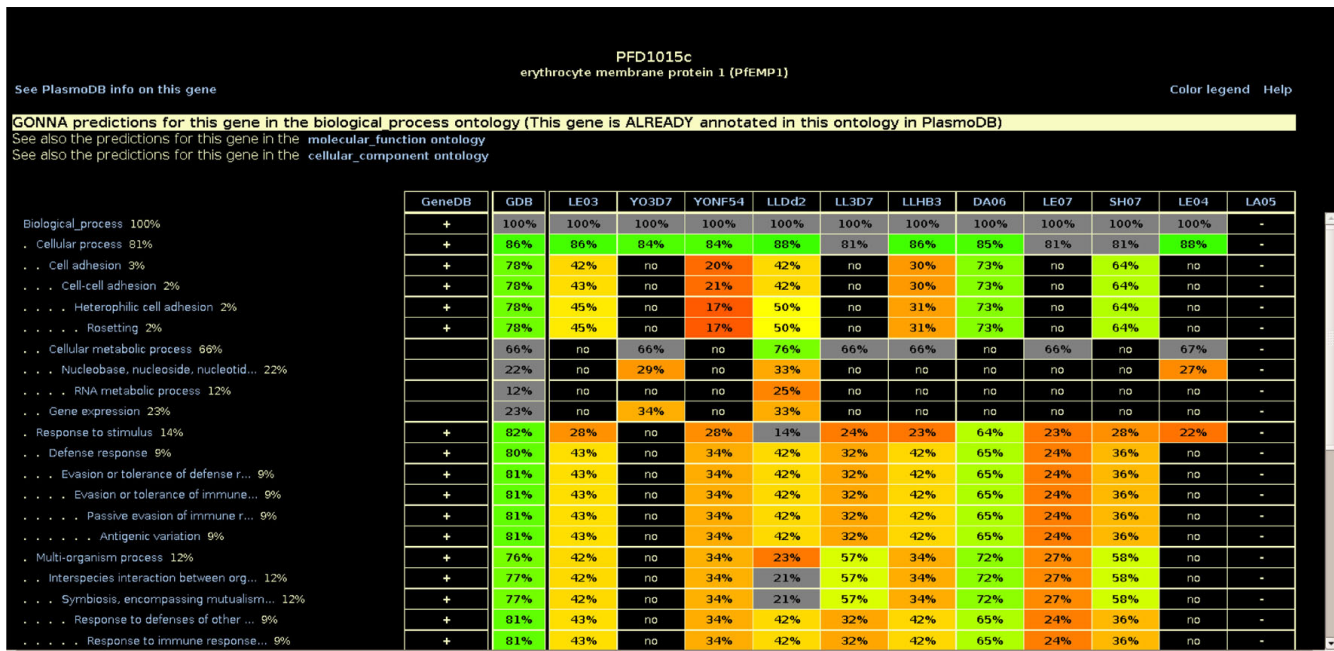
PFD1015c
erythrocyte membrane protein 1 (PfEMP1)

See PlasmoDB info on this gene

Color legend Help

GONNA predictions for this gene in the biological process ontology (This gene is ALREADY annotated in this ontology in PlasmoDB)
See also the predictions for this gene in the molecular_function ontology
See also the predictions for this gene in the cellular_component ontology

| | GeneDB | GDB | LE03 | YO3D7 | YONF54 | LLDd2 | LL3D7 | LLHB3 | DA06 | LE07 | SH07 | LE04 | LA05 |
|---|---|---|---|---|---|---|---|---|---|---|---|---|---|
| Biological_process 100% | + | 100% | 100% | 100% | 100% | 100% | 100% | 100% | 100% | 100% | 100% | 100% | - |
| . Cellular process 81% | + | 86% | 86% | 84% | 84% | 88% | 81% | 86% | 85% | 81% | 81% | 88% | - |
| . . Cell adhesion 3% | + | 78% | 42% | no | 20% | 42% | no | 30% | 73% | no | 64% | no | - |
| . . . Cell-cell adhesion 2% | + | 78% | 43% | no | 21% | 42% | no | 30% | 73% | no | 64% | no | - |
| . . . . Heterophilic cell adhesion 2% | + | 78% | 45% | no | 17% | 50% | no | 31% | 73% | no | 64% | no | - |
| . . . . . Rosetting 2% | + | 78% | 45% | no | 17% | 50% | no | 31% | 73% | no | 64% | no | - |
| . . Cellular metabolic process 66% | | 66% | no | 66% | no | 76% | 66% | 66% | no | 66% | no | 67% | - |
| . . . Nucleobase, nucleoside, nucleotid... 22% | | 22% | no | 29% | no | 33% | no | no | no | no | no | 27% | - |
| . . . . RNA metabolic process 12% | | 12% | no | no | no | 25% | no | no | no | no | no | no | - |
| . . . Gene expression 23% | | 23% | no | 34% | no | 33% | no | no | no | no | no | no | - |
| . Response to stimulus 14% | + | 82% | 28% | no | 28% | 14% | 24% | 23% | 64% | 23% | 28% | 22% | - |
| . . Defense response 9% | + | 80% | 43% | no | 34% | 42% | 32% | 42% | 65% | 24% | 36% | no | - |
| . . . Evasion or tolerance of defense r... 9% | + | 81% | 43% | no | 34% | 42% | 32% | 42% | 65% | 24% | 36% | no | - |
| . . . . Evasion or tolerance of immune... 9% | + | 81% | 43% | no | 34% | 42% | 32% | 42% | 65% | 24% | 36% | no | - |
| . . . . . Passive evasion of immune r... 9% | + | 81% | 43% | no | 34% | 42% | 32% | 42% | 65% | 24% | 36% | no | - |
| . . . . . . Antigenic variation 9% | + | 81% | 43% | no | 34% | 42% | 32% | 42% | 65% | 24% | 36% | no | - |
| . Multi-organism process 12% | + | 76% | 42% | no | 34% | 23% | 57% | 34% | 72% | 27% | 58% | no | - |
| . . Interspecies interaction between org... 12% | + | 77% | 42% | no | 34% | 21% | 57% | 34% | 72% | 27% | 58% | no | - |
| . . . Symbiosis, encompassing mutualism... 12% | + | 77% | 42% | no | 34% | 21% | 57% | 34% | 72% | 27% | 58% | no | - |
| . . . . Response to defenses of other ... 9% | + | 81% | 43% | no | 34% | 42% | 32% | 42% | 65% | 24% | 36% | no | - |
| . . . . . Response to immune response... 9% | + | 81% | 43% | no | 34% | 42% | 32% | 42% | 65% | 24% | 36% | no | - |